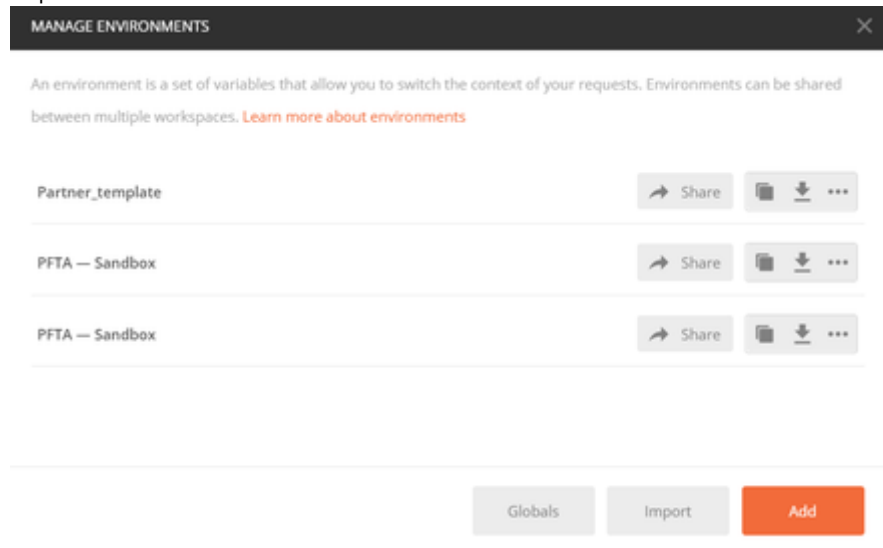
MANAGE ENVIRONMENTS

An environment is a set of variables that allow you to switch the context of your requests. Environments can be shared between multiple workspaces. Learn more about environments

Partner_template

Share

PFTA — Sandbox

Share

PFTA — Sandbox

Share

Globals

Import

Add